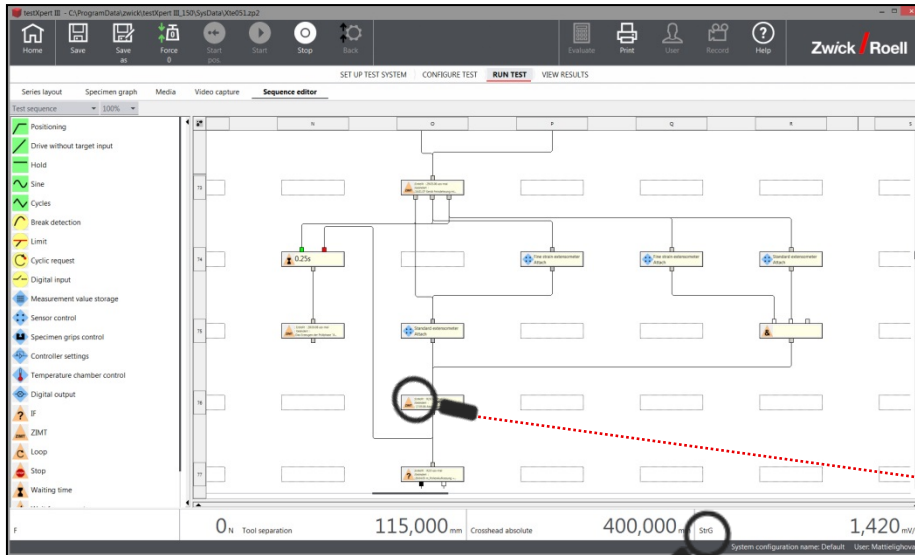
testXpert III - C:\ProgramData\zwick\testXpert III_1SO\SysData\Xte051.zp2

Home
Save
Save as
Force 0
Start pos.
Start
Stop
Back
Evaluate
Print
User
Record
Help
Zwick/Roell

SET UP TEST SYSTEM
CONFIGURE TEST
RUN TEST
VIEW RESULTS

Series layout
Specimen graph
Media
Video capture
Sequence editor

Test sequence
100%

Positioning
Drive without target input
Hold
Sine
Cycles
Break detection
Limit
Cyclic request
Digital input
Measurement value storage
Sensor control
Specimen grips control
Controller settings
Temperature chamber control
Digital output
IF
ZIMT
Loop
Stop
Waiting time

N
O
P
Q
R
S

73
74
75
76
77

0.25s
Fine strain extensometer Attach
Fine strain extensometer Attach
Standard extensometer Attach
Standard extensometer Attach
&

F
0 N
Tool separation
115,000 mm
Crosshead absolute
400,000 m
StrG
1,420 mV/

System configuration name: Default
User: Mattieighov